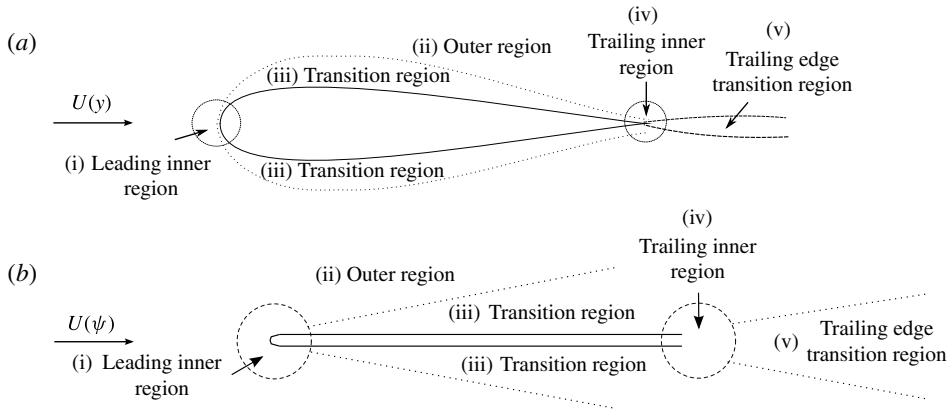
(a)

$U(y)$

(ii) Outer region

(iii) Transition region

(iv) Trailing inner region

(v) Trailing edge transition region

(i) Leading inner region

(iii) Transition region

(b)

(ii) Outer region

(iv) Trailing inner region

$U(\psi)$

(iii) Transition region

(i) Leading inner region

(iii) Transition region

(v) Trailing edge transition region